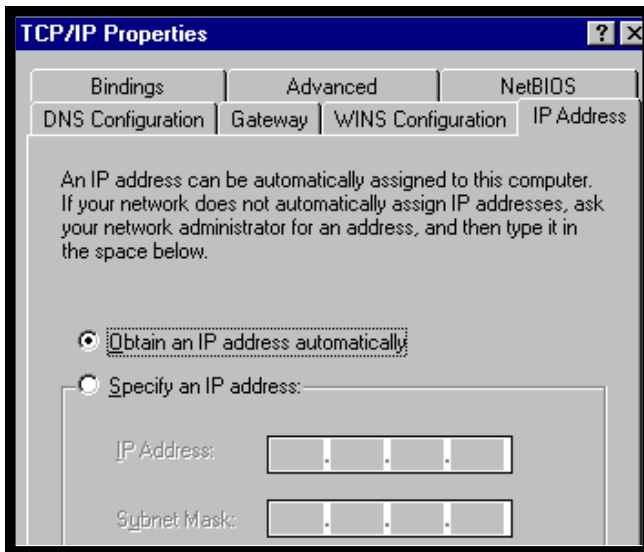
TCP/IP Properties

?

Bindings | Advanced | NetBIOS

DNS Configuration | Gateway | WINS Configuration | IP Address

An IP address can be automatically assigned to this computer. If your network does not automatically assign IP addresses, ask your network administrator for an address, and then type it in the space below.

Obtain an IP address automatically

Specify an IP address:

IP Address: . . .

Subnet Mask: . . .